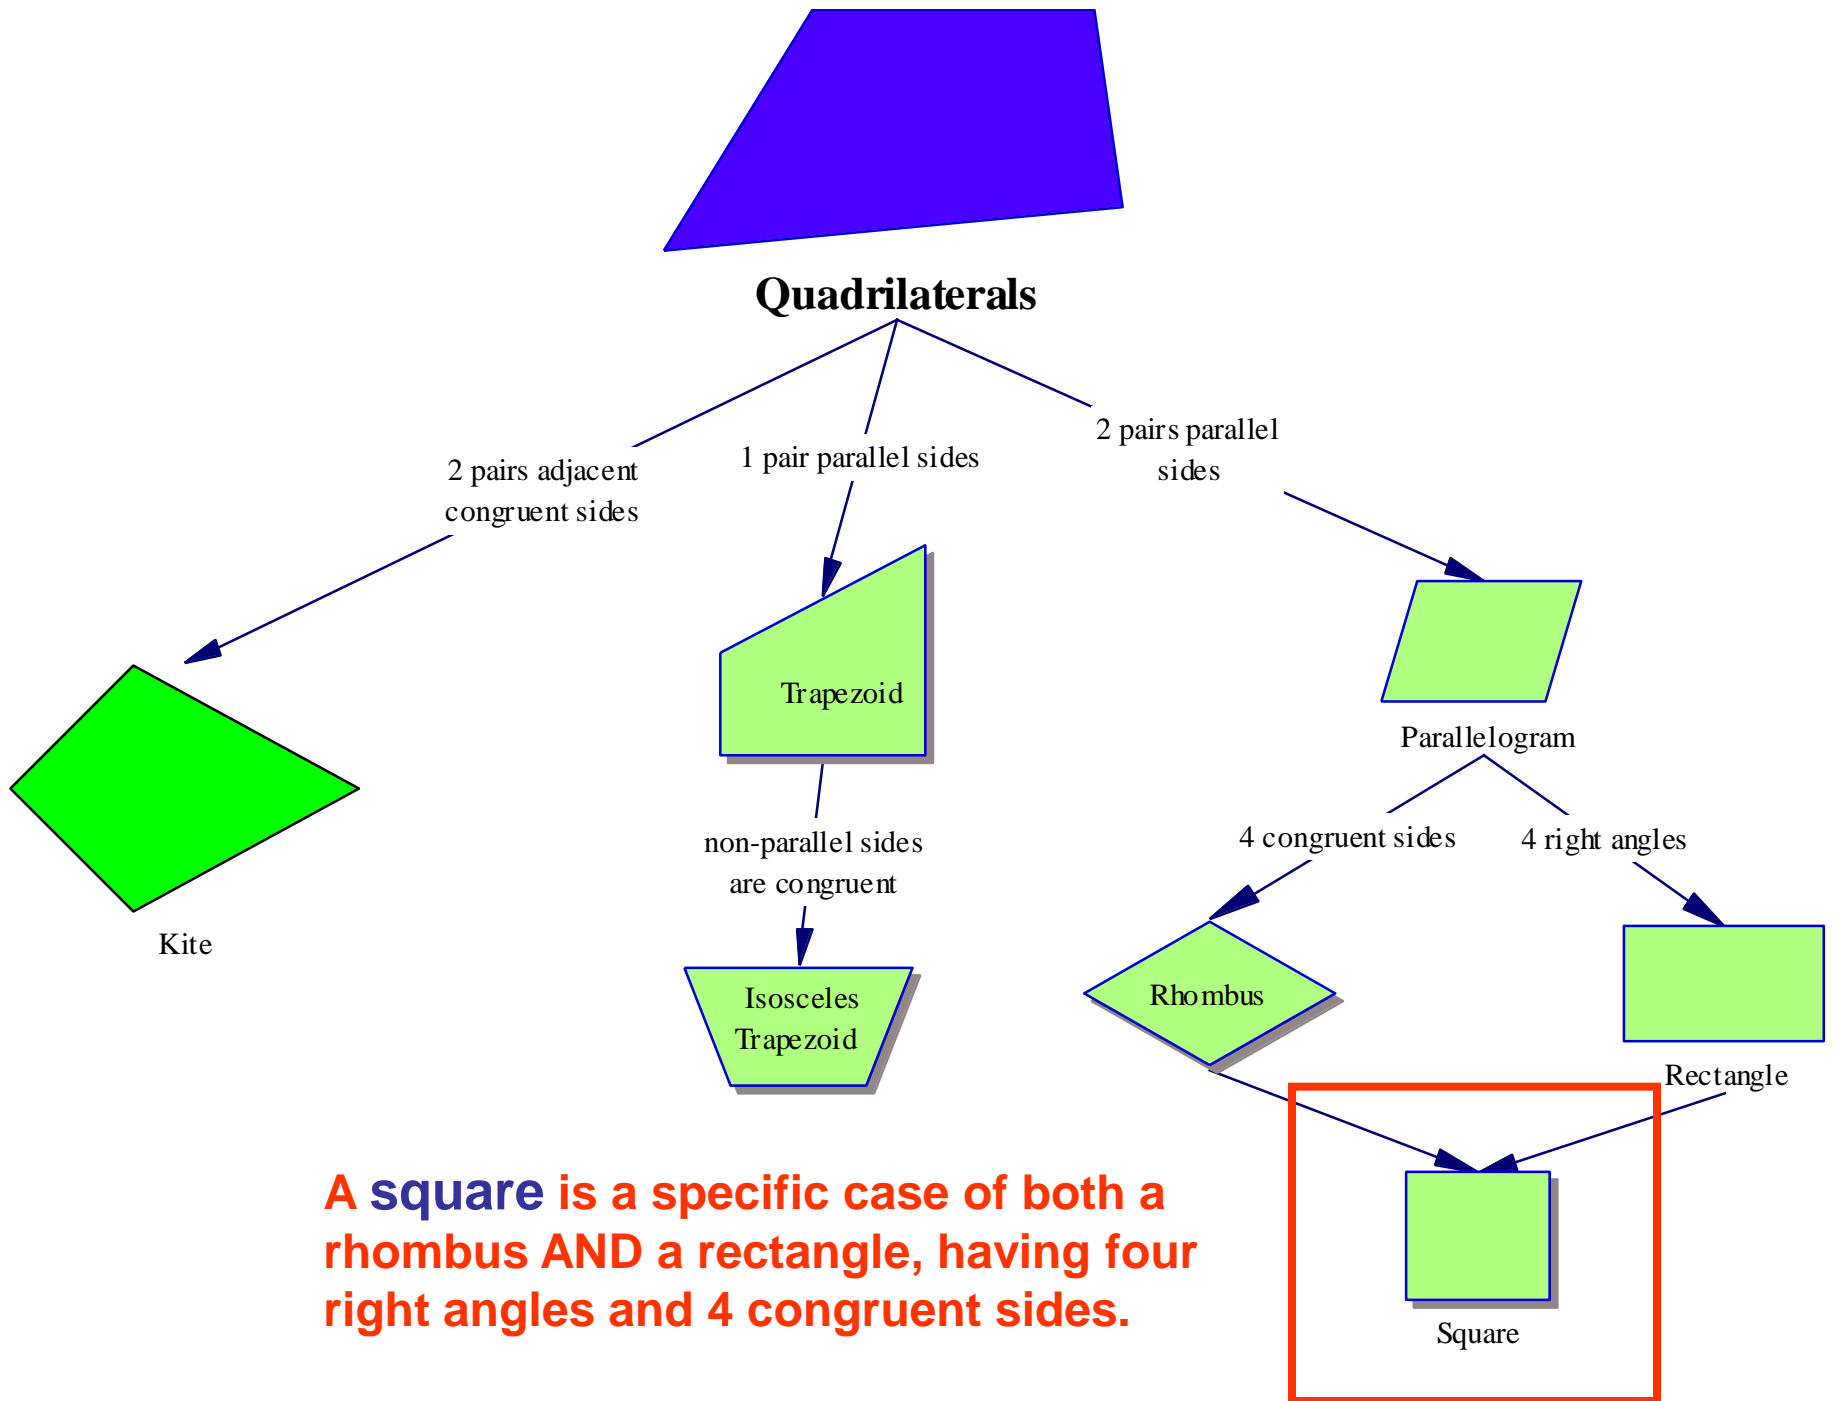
Quadrilaterals

2 pairs adjacent congruent sides

1 pair parallel sides

2 pairs parallel sides

Kite

Trapezoid

Parallelogram

non-parallel sides are congruent

4 congruent sides

4 right angles

Isosceles Trapezoid

Rhombus

Rectangle

Square

A square is a specific case of both a rhombus AND a rectangle, having four right angles and 4 congruent sides.